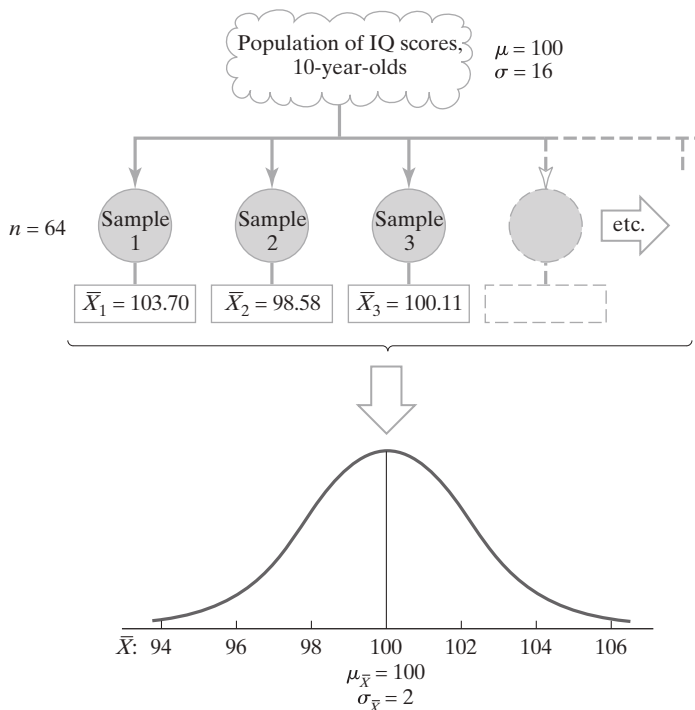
Population of IQ scores, 10-year-olds

$\mu = 100$
$\sigma = 16$

$n = 64$

Sample 1

Sample 2

Sample 3

etc.

$\overline{X}_1 = 103.70$

$\overline{X}_2 = 98.58$

$\overline{X}_3 = 100.11$

$\overline{X}$: 94 96 98 100 102 104 106

$\mu_{\overline{X}} = 100$
$\sigma_{\overline{X}} = 2$